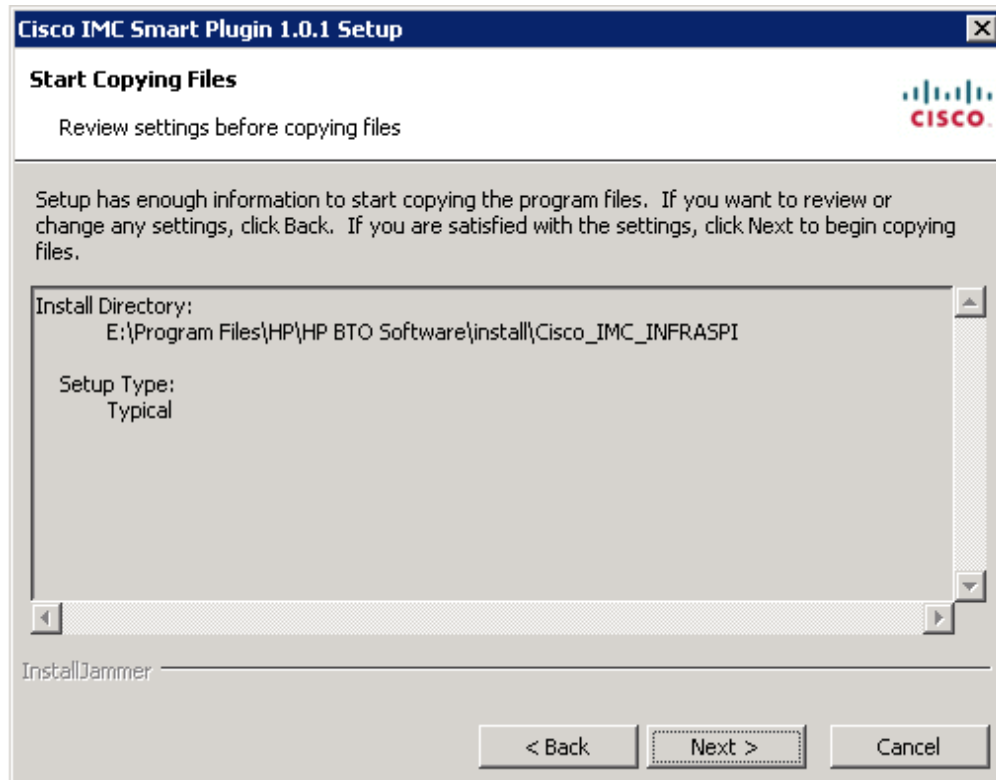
Cisco IMC Smart Plugin 1.0.1 Setup

Start Copying Files

Review settings before copying files

cisco

Setup has enough information to start copying the program files. If you want to review or change any settings, click Back. If you are satisfied with the settings, click Next to begin copying files.

Install Directory:
E:\Program Files\HP\HP BTO Software\install\Cisco_IMC_INFRASPI

Setup Type:
Typical

InstallJammer

< Back

Next >

Cancel